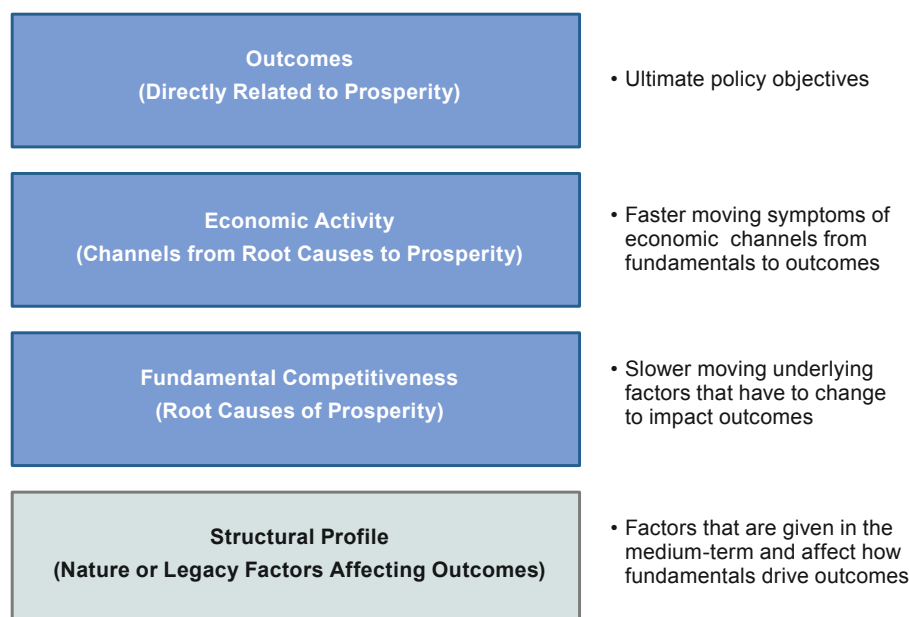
Outcomes
(Directly Related to Prosperity)

• Ultimate policy objectives

Economic Activity
(Channels from Root Causes to Prosperity)

• Faster moving symptoms of economic channels from fundamentals to outcomes

Fundamental Competitiveness
(Root Causes of Prosperity)

• Slower moving underlying factors that have to change to impact outcomes

Structural Profile
(Nature or Legacy Factors Affecting Outcomes)

• Factors that are given in the medium-term and affect how fundamentals drive outcomes